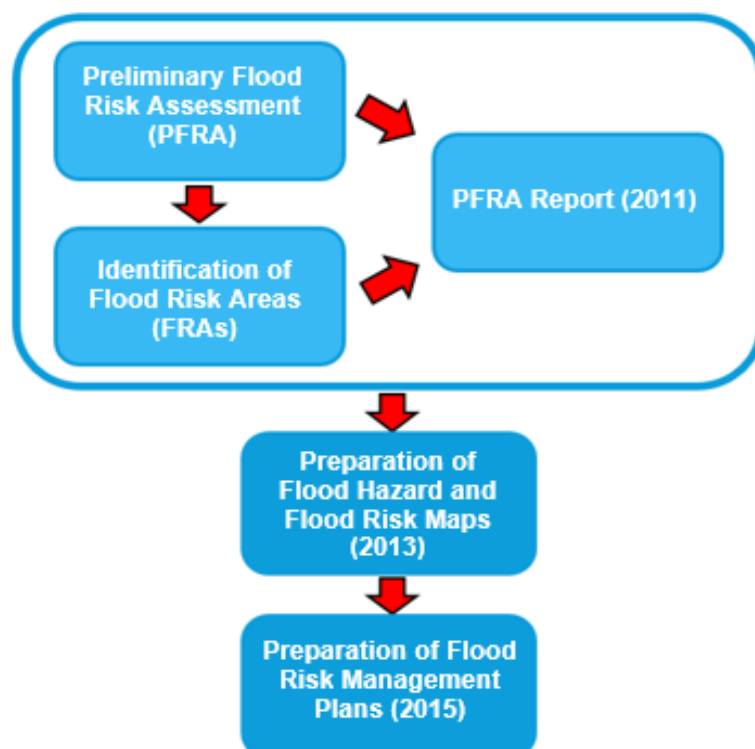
Preliminary Flood Risk Assessment (PFRA)

Identification of Flood Risk Areas (FRAs)

PFRA Report (2011)

Preparation of Flood Hazard and Flood Risk Maps (2013)

Preparation of Flood Risk Management Plans (2015)